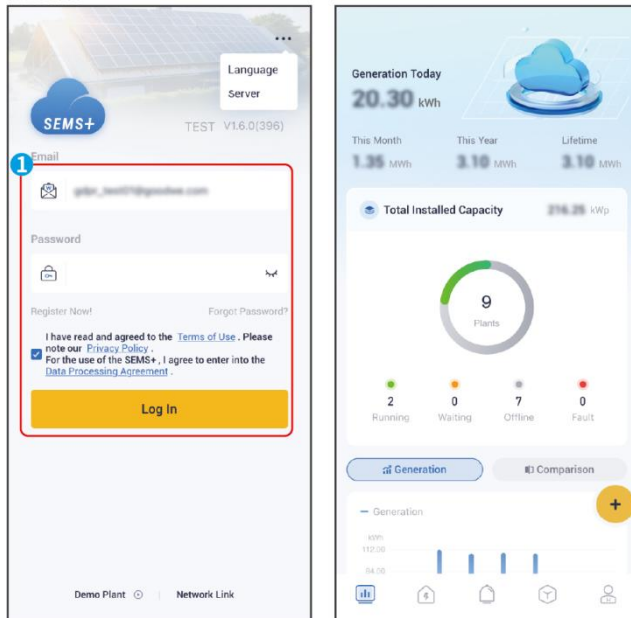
...
Language
Server

SEMS+
TEST V1.6.0(396)

1
Email
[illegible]

Password

Register Now!
Forgot Password?

I have read and agreed to the Terms of Use. Please note our Privacy Policy.
For the use of the SEMS+, I agree to enter into the Data Processing Agreement.

Log In

Demo Plant
Network Link

Generation Today
20.30 kWh

This Month
1.35 MWh
This Year
3.10 MWh
Lifetime
3.10 MWh

Total Installed Capacity
216.25 kWp

9
Plants

2
Running
0
Waiting
7
Offline
0
Fault

Generation
Comparison

+

— Generation
kWh
112.00
84.00